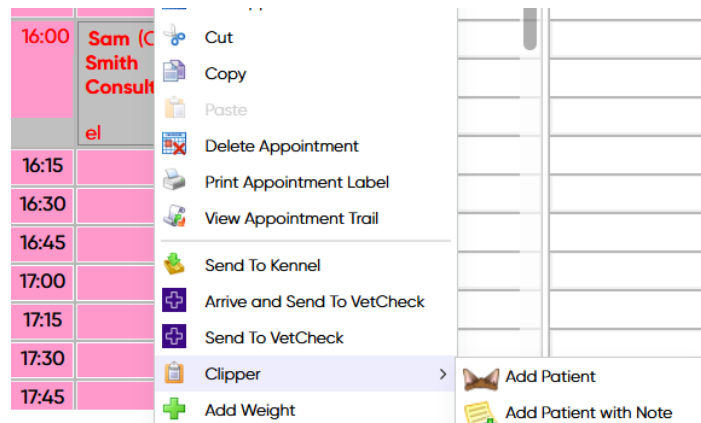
16:00
Sam (C
Smith
Consult
el
16:15
16:30
16:45
17:00
17:15
17:30
17:45

Cut
Copy
Paste
Delete Appointment
Print Appointment Label
View Appointment Trail
Send To Kennel
Arrive and Send To VetCheck
Send To VetCheck
Clipper
Add Weight

Add Patient
Add Patient with Note